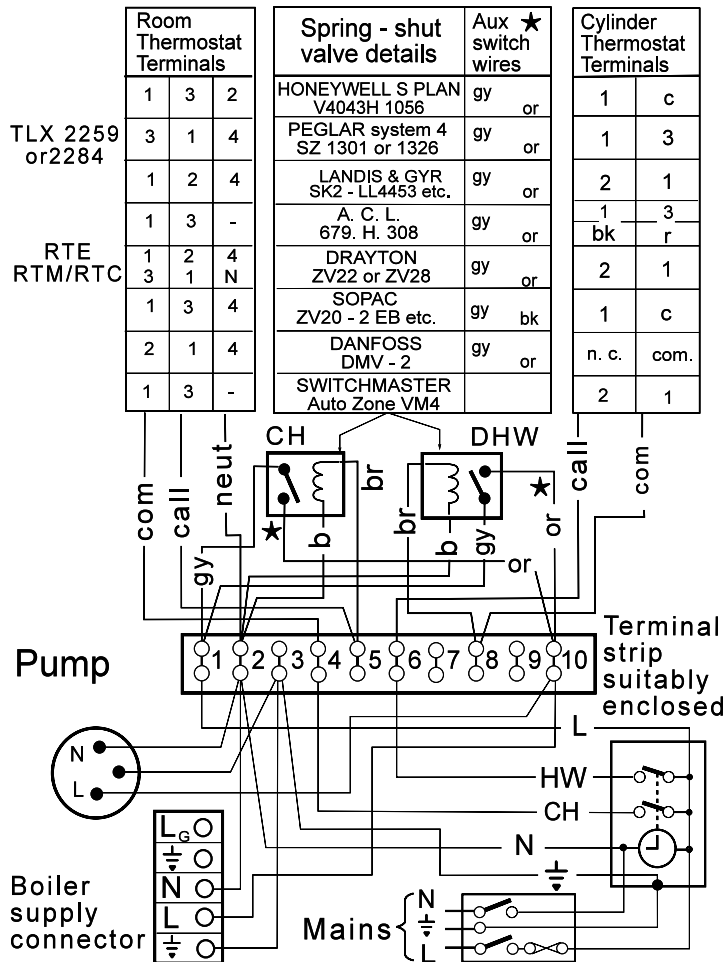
| Room Thermostat Terminals | | |
|---|---|---|
| 1 | 3 | 2 |
| 3 | 1 | 4 |
| 1 | 2 | 4 |
| 1 | 3 | - |
| 1 3 | 2 1 | 4 N |
| 1 | 3 | 4 |
| 2 | 1 | 4 |
| 1 | 3 | - |

TLX 2259 or2284

RTE RTM/RTC

| Spring - shut valve details | Aux ★ switch wires |
|---|---|
| HONEYWELL S PLAN V4043H 1056 | gy or |
| PEGLAR system 4 SZ 1301 or 1326 | gy or |
| LANDIS & GYR SK2 - LL4453 etc. | gy or |
| A. C. L. 679. H. 308 | gy or |
| DRAYTON ZV22 or ZV28 | gy or |
| SOPAC ZV20 - 2 EB etc. | gy bk |
| DANFOSS DMV - 2 | gy or |
| SWITCHMASTER Auto Zone VM4 | |

| Cylinder Thermostat Terminals | |
|---|---|
| 1 | c |
| 1 | 3 |
| 2 | 1 |
| 1 bk | 3 r |
| 2 | 1 |
| 1 | c |
| n. c. | com. |
| 2 | 1 |

com call neut

CH DHW

br ★ b br b gy or ★ call com

gy or

Pump

1 2 3 4 5 6 7 8 9 10

Terminal strip suitably enclosed

N L

L HW CH N

$L_G$ N L

Boiler supply connector

Mains N L